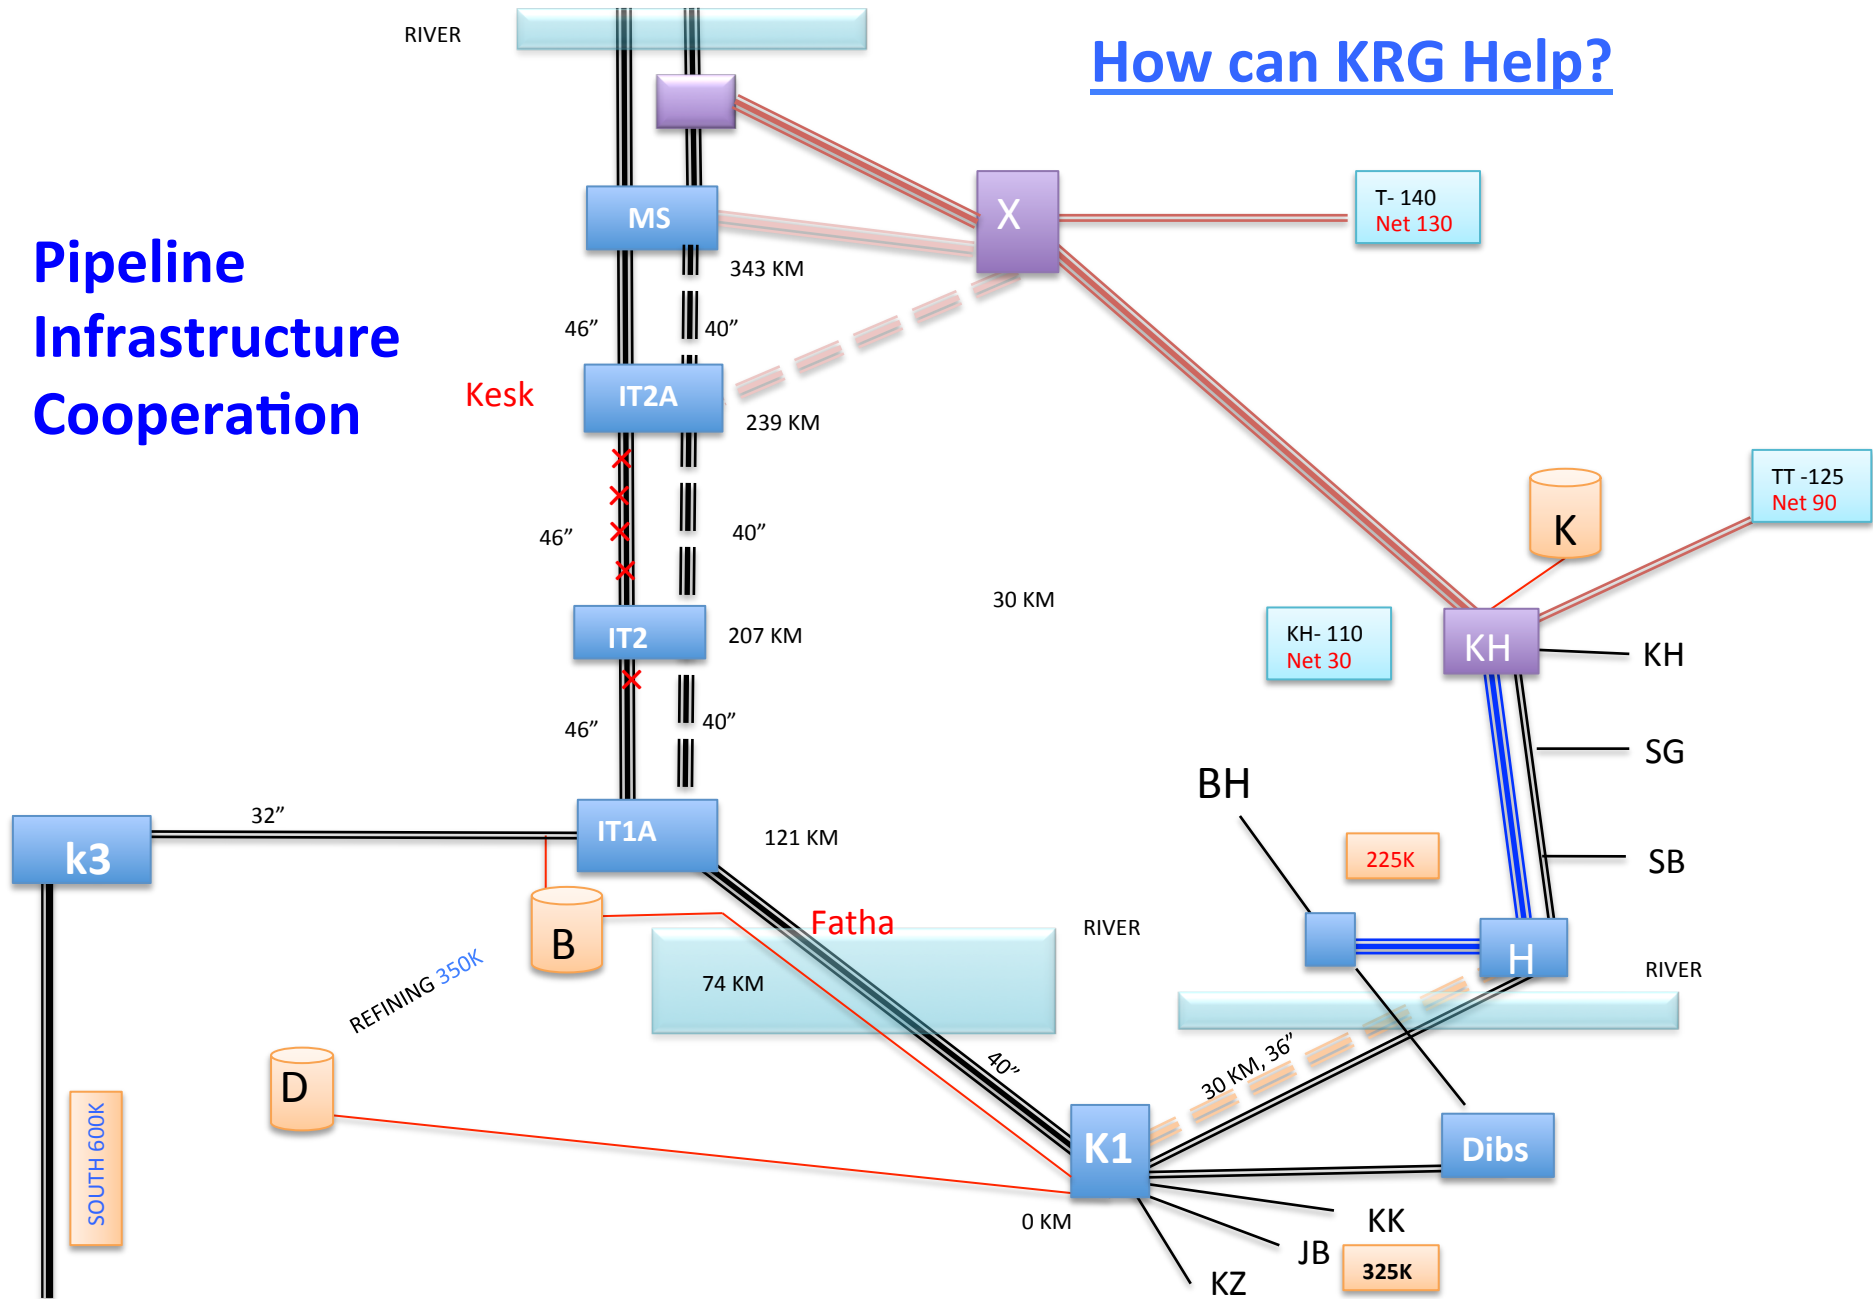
RIVER

How can KRG Help?

X

T- 140
Net 130

MS

343 KM

Pipeline Infrastructure Cooperation

46”

40”

Kesk

IT2A

239 KM

TT -125
Net 90

K

46”

40”

30 KM

IT2

207 KM

KH- 110
Net 30

KH

KH

46”

40”

SG

BH

32”

k3

IT1A

121 KM

225K

SB

B

Fatha

RIVER

H

RIVER

REFINING 350K

74 KM

D

40”

30 KM, 36”

SOUTH 600K

K1

Dibs

0 KM

KK

JB

325K

KZ